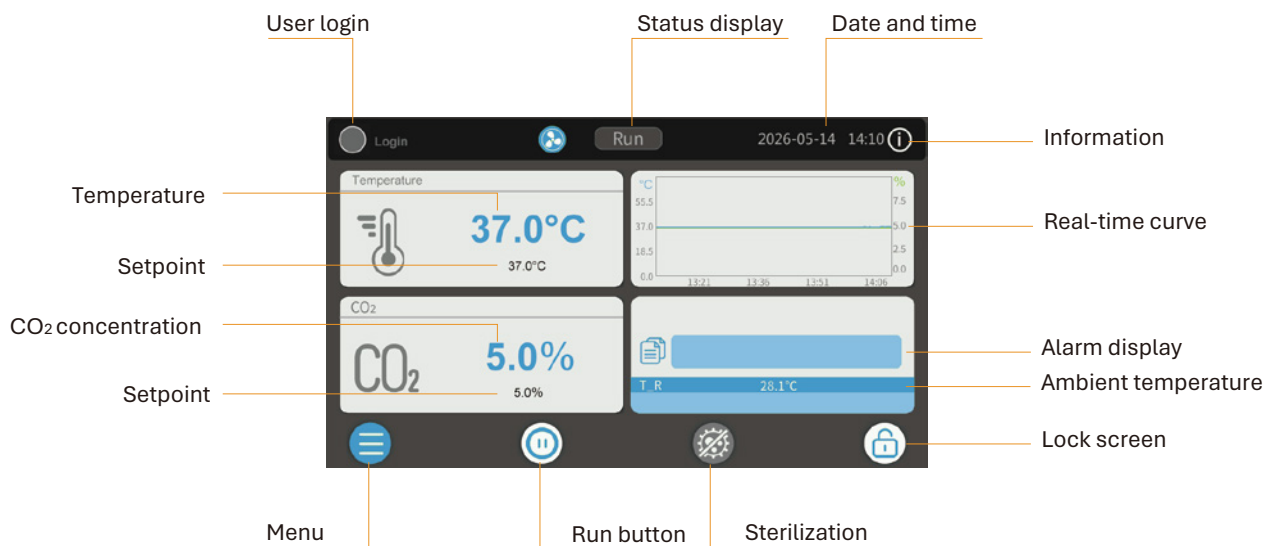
User login

Status display

Date and time

Login

Run

2026-05-14 14:10

Information

Temperature

Temperature

37.0°C

37.0°C

Setpoint

°C

%

55.5

7.5

37.0

5.0

18.5

2.5

0.0

0.0

13:21

13:36

13:51

14:06

Real-time curve

$CO_2$ concentration

$CO_2$

$CO_2$

5.0%

5.0%

Setpoint

Alarm display

T_R

28.1°C

Ambient temperature

Lock screen

Menu

Run button

Sterilization